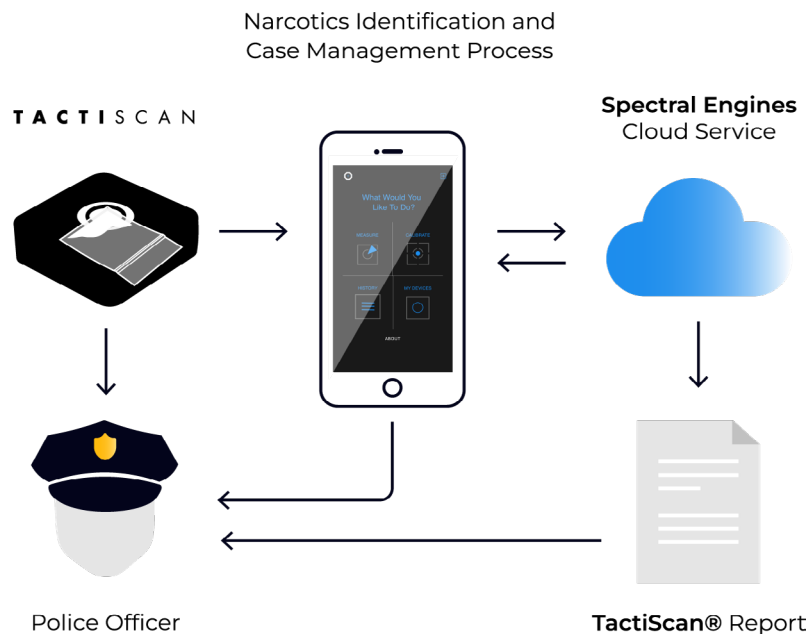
Narcotics Identification and Case Management Process

TACTISCAN

Spectral Engines
Cloud Service

What Would You Like To Do?

MEASURE

CALIBRATE

HISTORY

MY DEVICES

ABOUT

Police Officer

TactiScan® Report